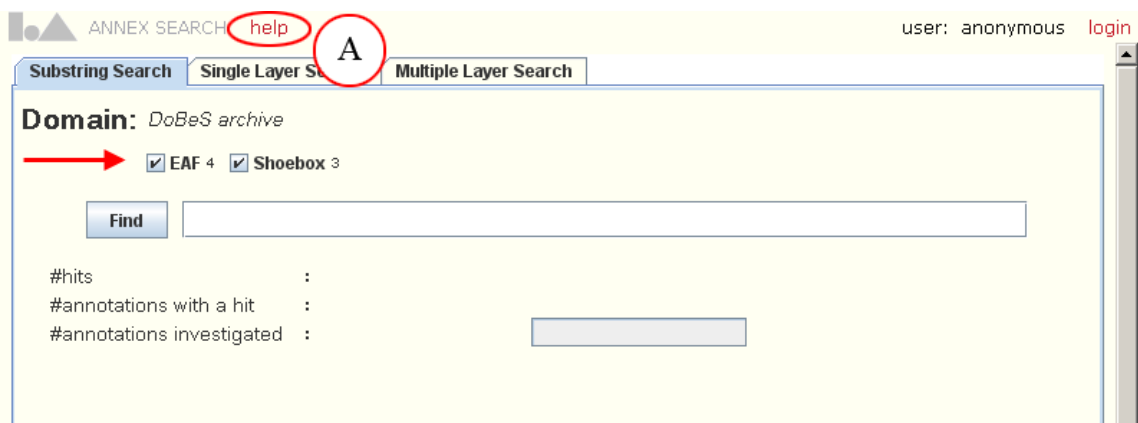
ANNEX SEARCH help

A

user: anonymous login

Substring Search | Single Layer Se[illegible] | Multiple Layer Search

Domain: DoBeS archive

EAF 4 Shoebox 3

Find

#hits :
#annotations with a hit :
#annotations investigated :